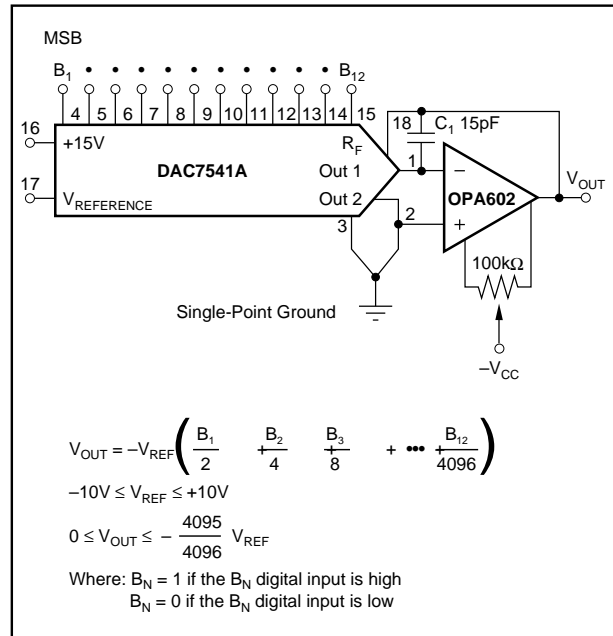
MSB

$B_1$ • • • • • • • • • $B_{12}$

4 5 6 7 8 9 10 11 12 13 14 15

16 +15V

17 $V_{REFERENCE}$

DAC7541A

$R_F$

Out 1

Out 2

18 $C_1$ 15pF

1

2

3

OPA602

$V_{OUT}$

100kΩ

Single-Point Ground

$-V_{CC}$

$V_{OUT} = -V_{REF}\left(\frac{B_1}{2} + \frac{B_2}{4} + \frac{B_3}{8} + \cdots + \frac{B_{12}}{4096}\right)$

$-10V \leq V_{REF} \leq +10V$

$0 \leq V_{OUT} \leq -\frac{4095}{4096}\ V_{REF}$

Where: $B_N$ = 1 if the $B_N$ digital input is high
$B_N$ = 0 if the $B_N$ digital input is low